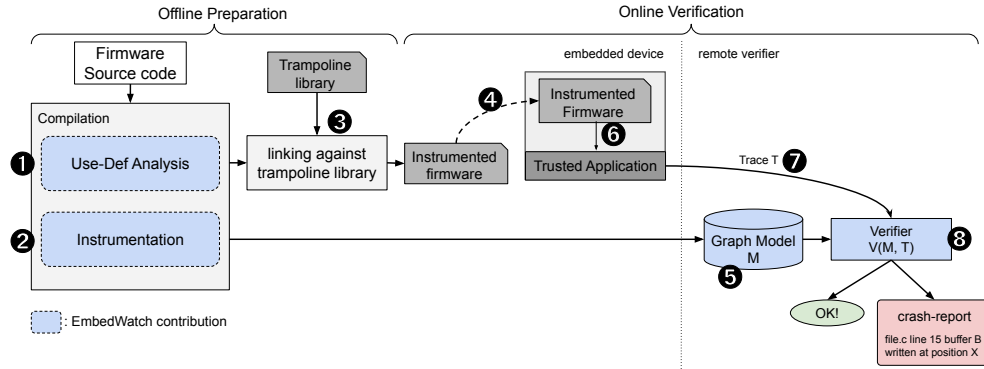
Offline Preparation

Online Verification

embedded device

remote verifier

Firmware Source code

Trampoline library

Compilation

1

Use-Def Analysis

3

linking against trampoline library

Instrumented firmware

4

Instrumented Firmware

6

Trusted Application

Trace T

7

2

Instrumentation

Graph Model M

5

Verifier V(M, T)

8

EmbedWatch contribution

OK!

crash-report

file.c line 15 buffer B written at position X